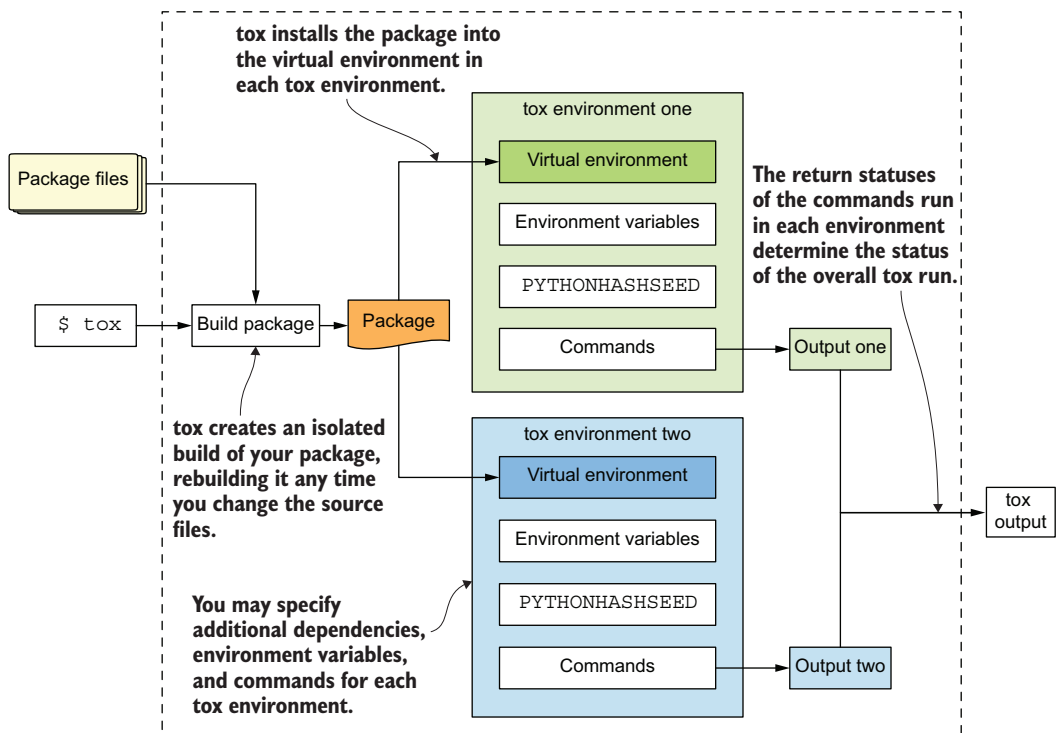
tox installs the package into the virtual environment in each tox environment.

tox environment one

Virtual environment

Environment variables

PYTHONHASHSEED

Commands

The return statuses of the commands run in each environment determine the status of the overall tox run.

Package files

$ tox

Build package

Package

Output one

tox creates an isolated build of your package, rebuilding it any time you change the source files.

tox environment two

Virtual environment

Environment variables

PYTHONHASHSEED

Commands

tox output

You may specify additional dependencies, environment variables, and commands for each tox environment.

Output two